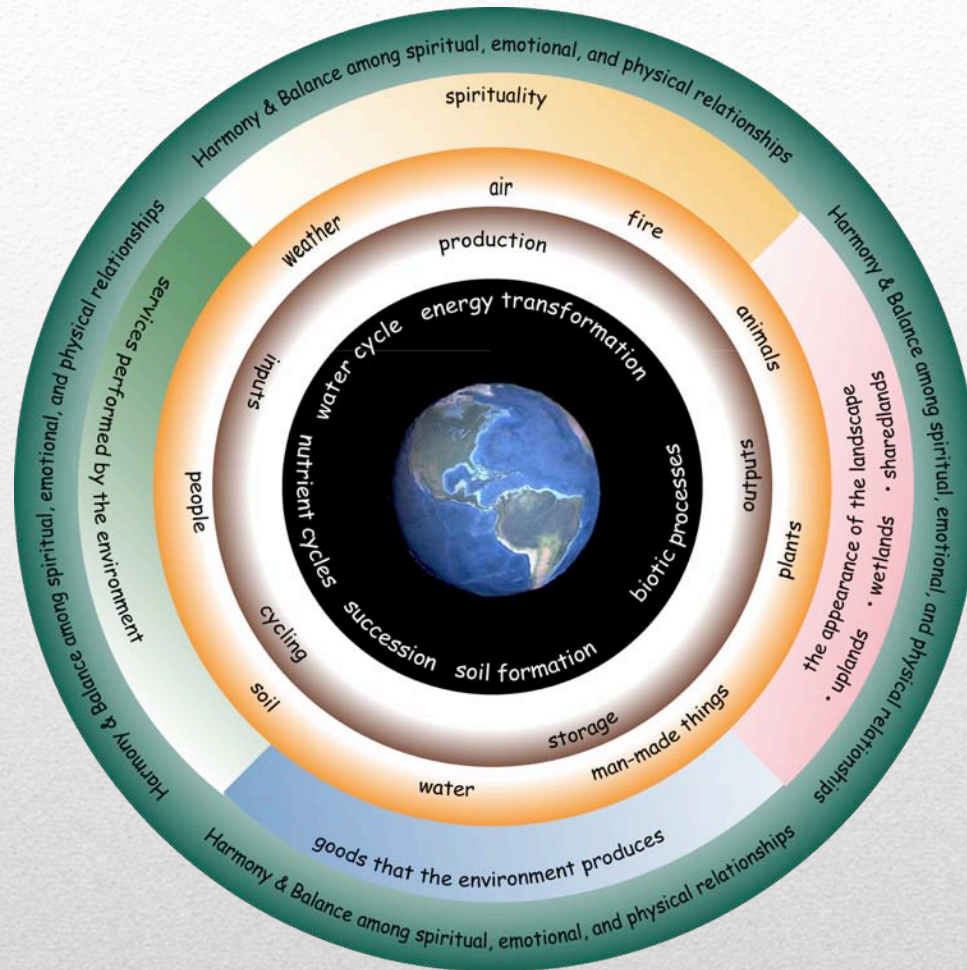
Harmony & Balance among spiritual, emotional, and physical relationships

spirituality

Harmony & Balance among spiritual, emotional, and physical relationships

the appearance of the landscape
• uplands • wetlands • sharedlands

Harmony & Balance among spiritual, emotional, and physical relationships

goods that the environment produces

Harmony & Balance among spiritual, emotional, and physical relationships

services performed by the environment

air
fire
animals
plants
man-made things
water
soil
people
weather

production
outputs
storage
cycling
inputs

energy transformation
biotic processes
soil formation
succession
nutrient cycles
water cycle